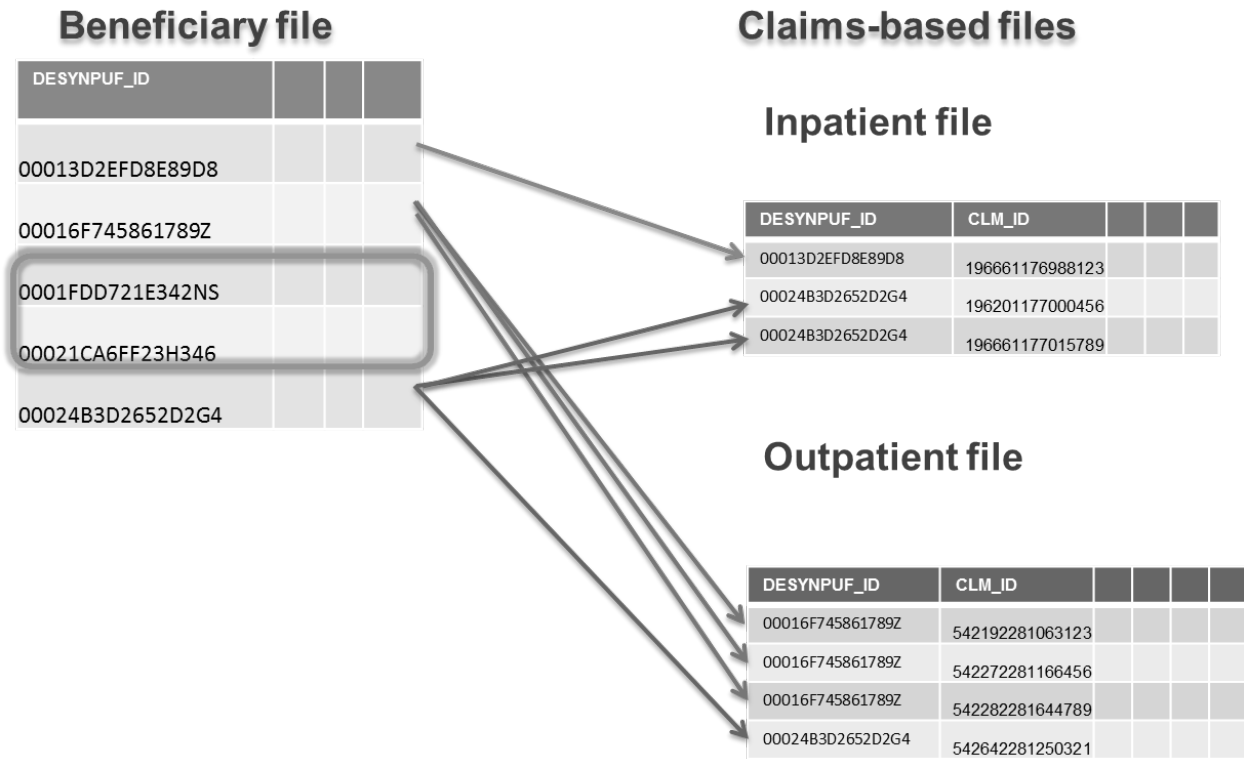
Beneficiary file

| DESYNPUF_ID | | | |
|---|---|---|---|
| 00013D2EFD8E89D8 | | | |
| 00016F745861789Z | | | |
| 0001FDD721E342NS | | | |
| 00021CA6FF23H346 | | | |
| 00024B3D2652D2G4 | | | |

Claims-based files

Inpatient file

| DESYNPUF_ID | CLM_ID | | | |
|---|---|---|---|---|
| 00013D2EFD8E89D8 | 196661176988123 | | | |
| 00024B3D2652D2G4 | 196201177000456 | | | |
| 00024B3D2652D2G4 | 196661177015789 | | | |

Outpatient file

| DESYNPUF_ID | CLM_ID | | | | |
|---|---|---|---|---|---|
| 00016F745861789Z | 542192281063123 | | | | |
| 00016F745861789Z | 542272281166456 | | | | |
| 00016F745861789Z | 542282281644789 | | | | |
| 00024B3D2652D2G4 | 542642281250321 | | | | |